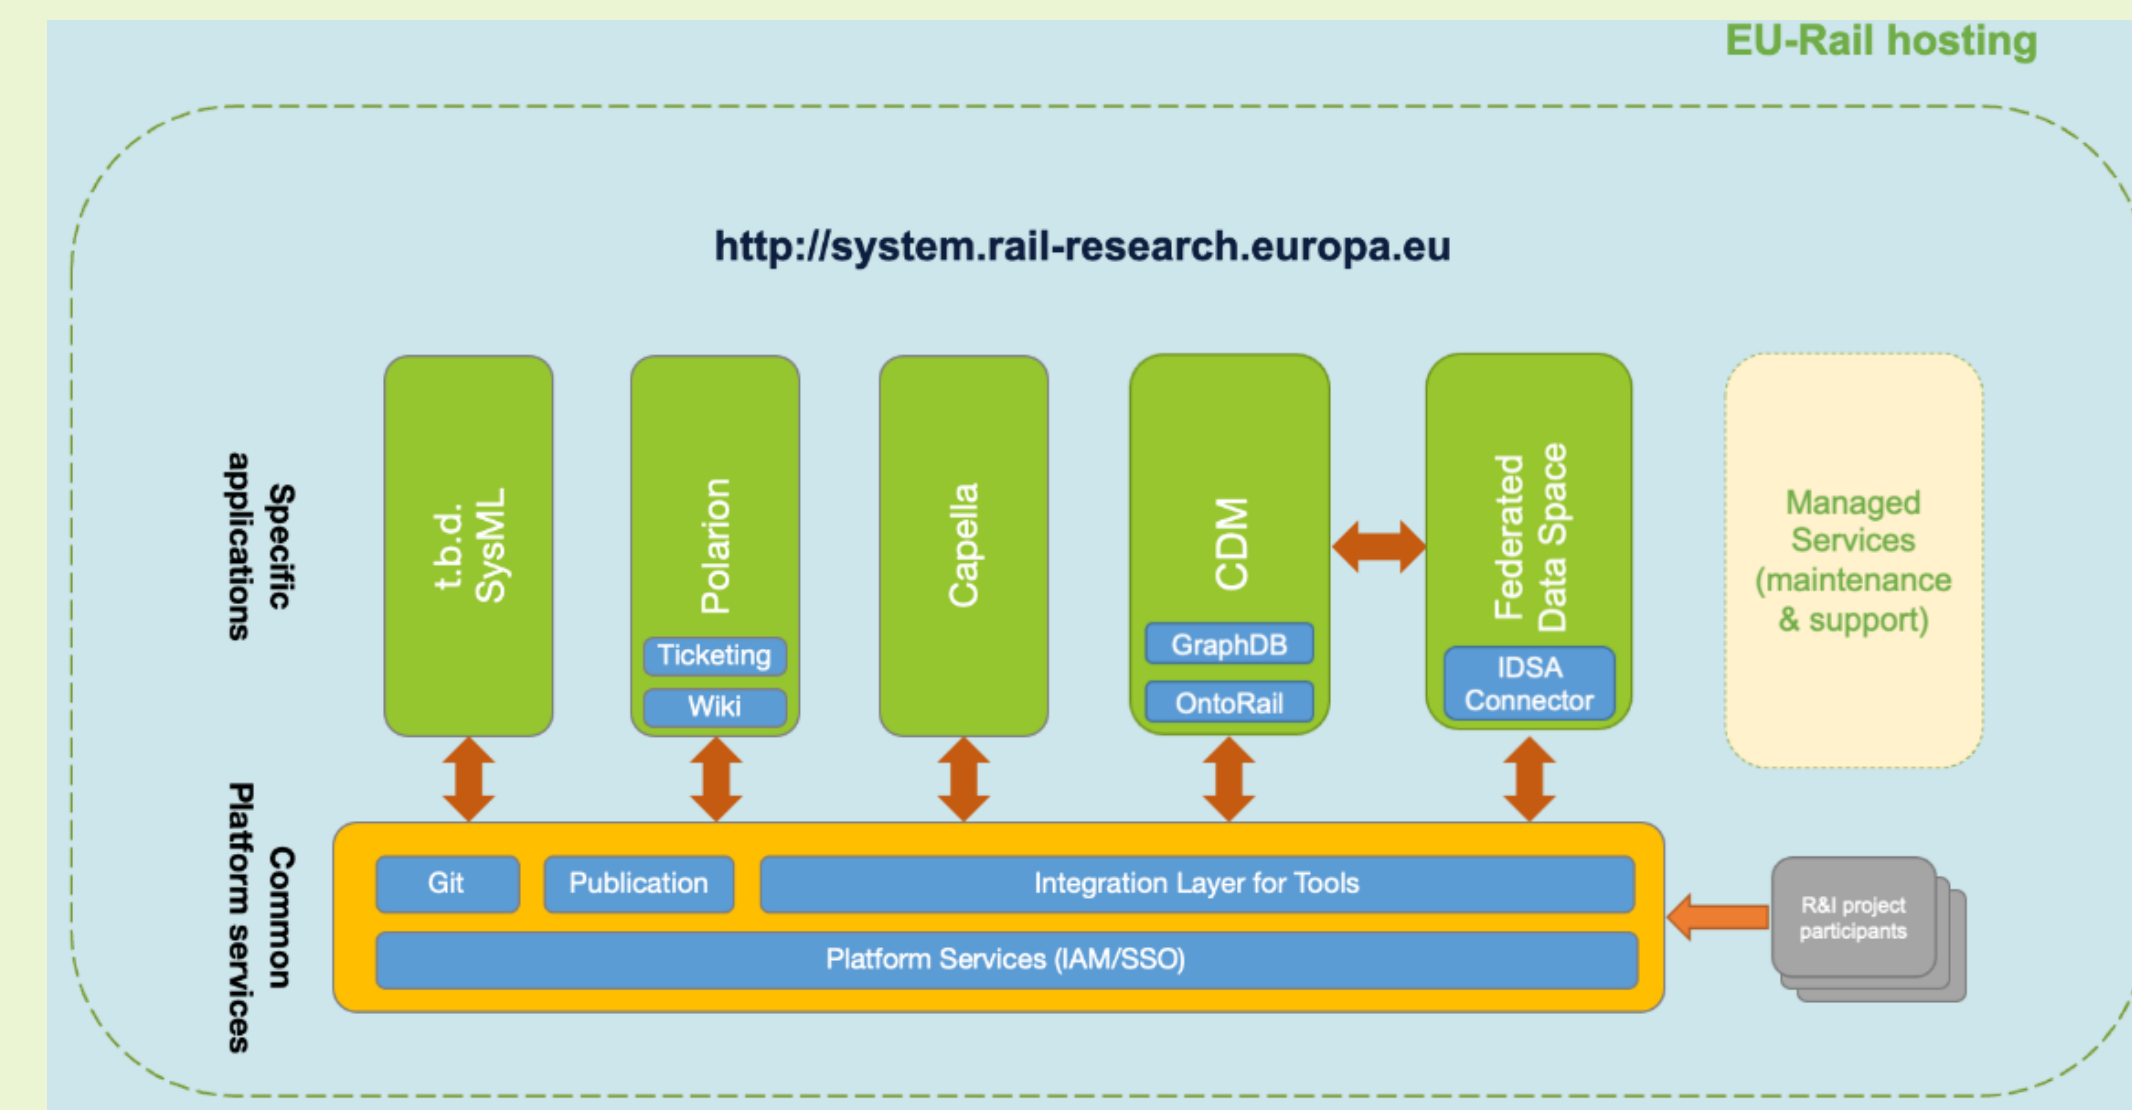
EU-Rail hosting

http://system.rail-research.europa.eu

Specific applications

SysML t.b.d.

Polarion

Ticketing

Wiki

Capella

CDM

GraphDB

OntoRail

Federated Data Space

IDSA Connector

Managed Services (maintenance & support)

Common Platform services

Git

Publication

Integration Layer for Tools

Platform Services (IAM/SSO)

R&I project participants